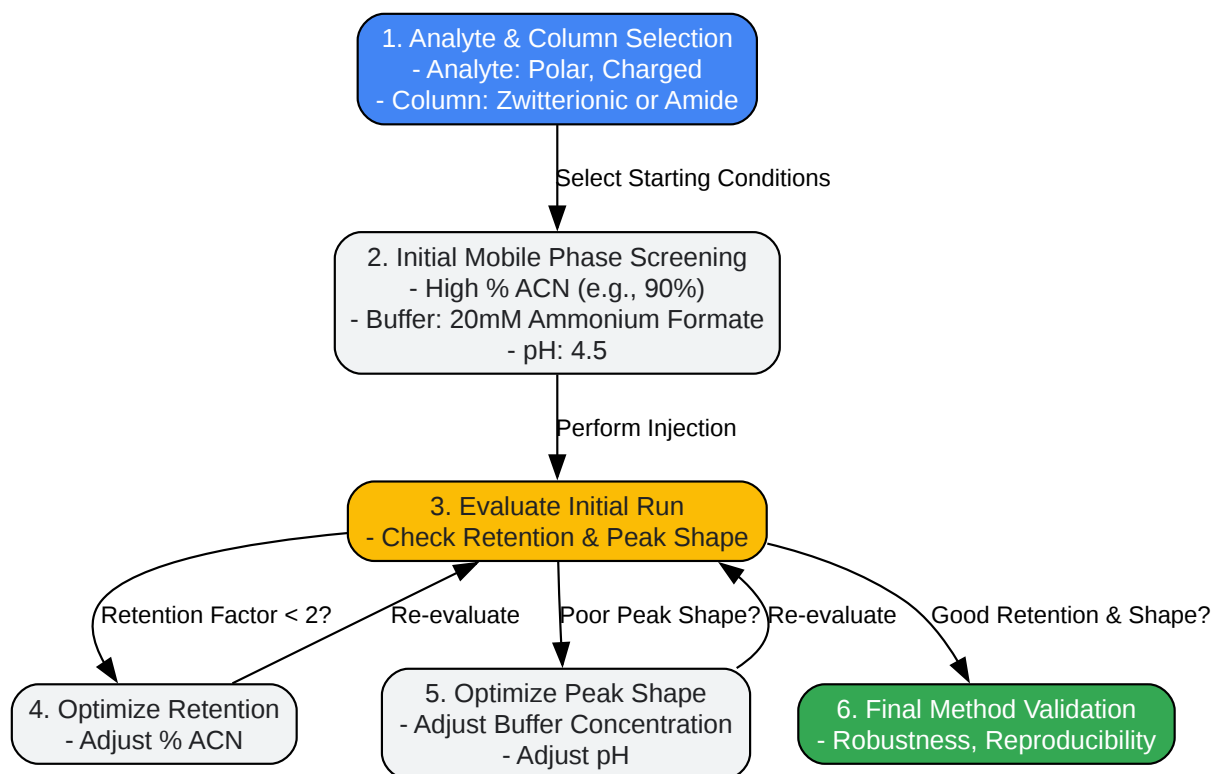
1. Analyte & Column Selection
- Analyte: Polar, Charged
- Column: Zwitterionic or Amide

Select Starting Conditions

2. Initial Mobile Phase Screening
- High % ACN (e.g., 90%)
- Buffer: 20mM Ammonium Formate
- pH: 4.5

Perform Injection

3. Evaluate Initial Run
- Check Retention & Peak Shape

Retention Factor < 2?

Re-evaluate

Poor Peak Shape?

Re-evaluate

Good Retention & Shape?

4. Optimize Retention
- Adjust % ACN

5. Optimize Peak Shape
- Adjust Buffer Concentration
- Adjust pH

6. Final Method Validation
- Robustness, Reproducibility